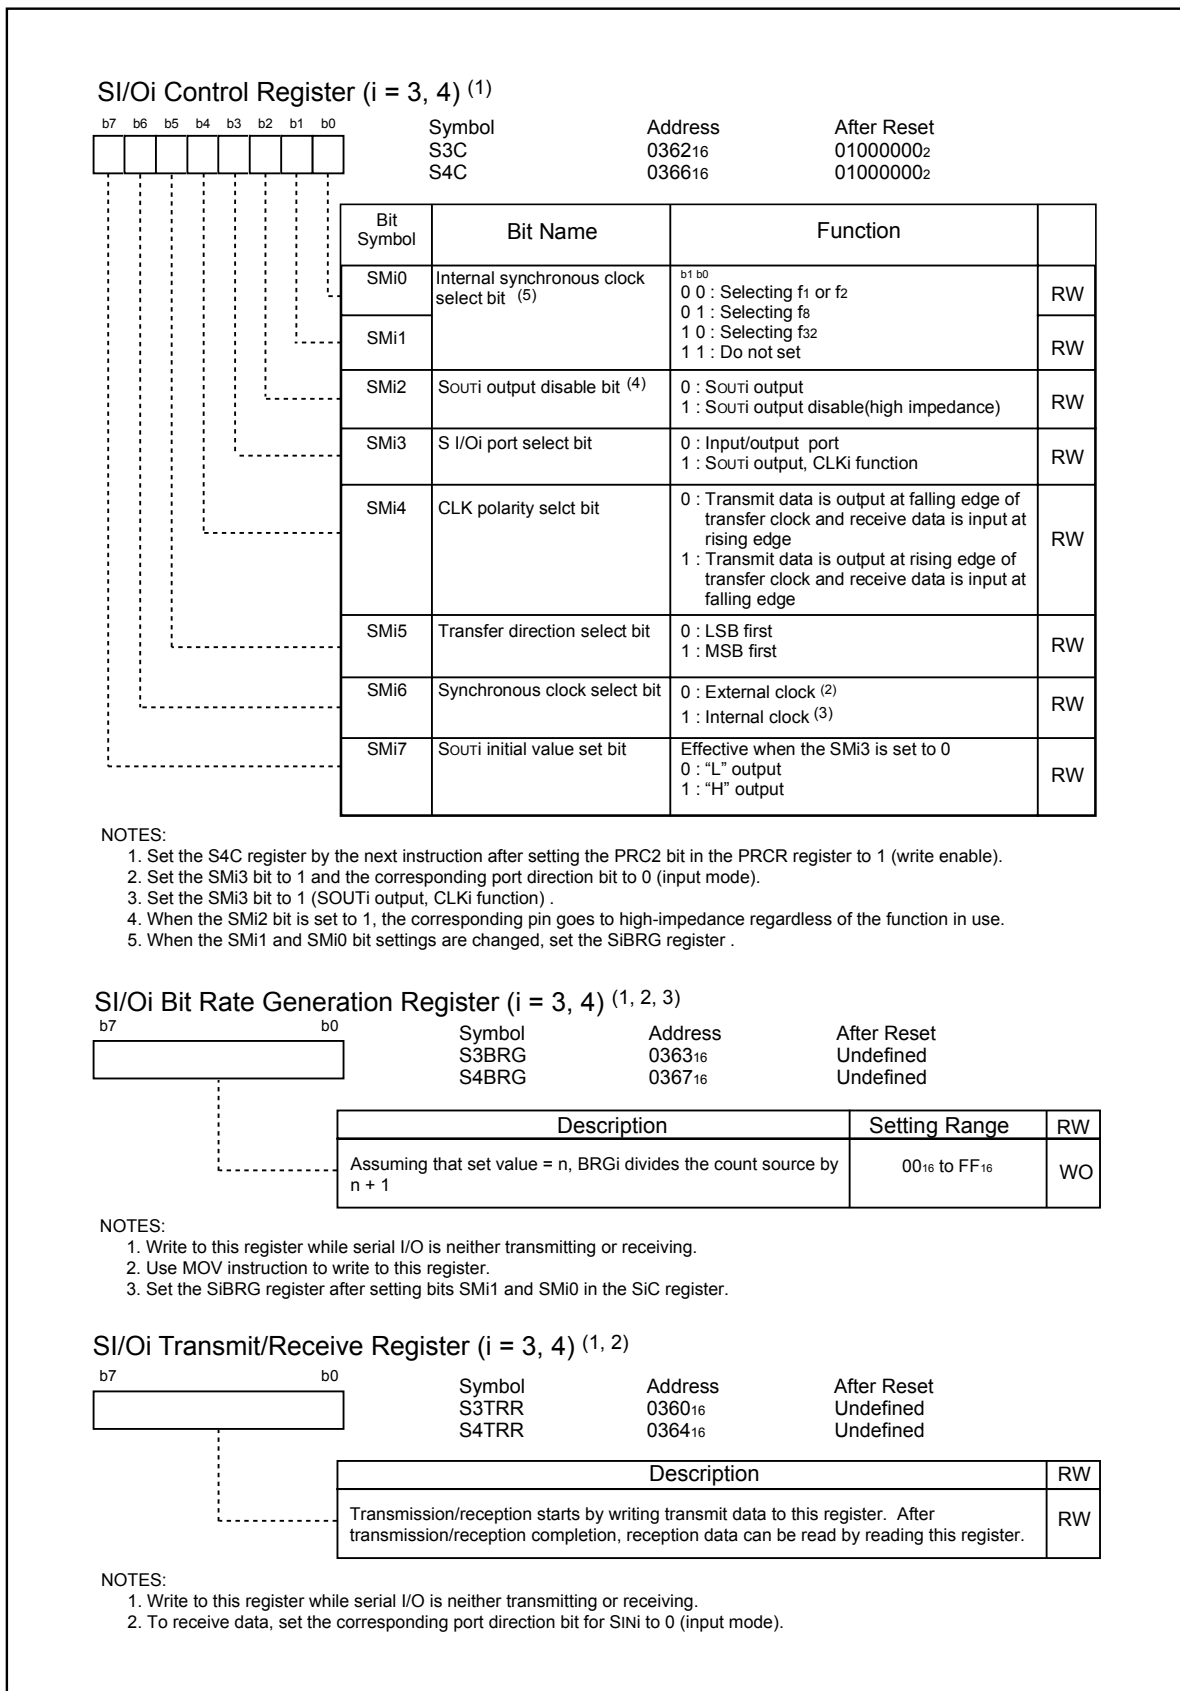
SI/Oi Control Register (i = 3, 4) $^{(1)}$

b7 b6 b5 b4 b3 b2 b1 b0

| Symbol | Address | After Reset |
|---|---|---|
| S3C | $0362_{16}$ | $01000000_2$ |
| S4C | $0366_{16}$ | $01000000_2$ |

| Bit Symbol | Bit Name | Function | |
|---|---|---|---|
| SMi0 | Internal synchronous clock select bit $^{(5)}$ | b1 b0<br>0 0 : Selecting $f_1$ or $f_2$<br>0 1 : Selecting $f_8$<br>1 0 : Selecting $f_{32}$<br>1 1 : Do not set | RW |
| SMi1 | | | RW |
| SMi2 | SOUTi output disable bit $^{(4)}$ | 0 : SOUTi output<br>1 : SOUTi output disable(high impedance) | RW |
| SMi3 | S I/Oi port select bit | 0 : Input/output port<br>1 : SOUTi output, CLKi function | RW |
| SMi4 | CLK polarity selct bit | 0 : Transmit data is output at falling edge of transfer clock and receive data is input at rising edge<br>1 : Transmit data is output at rising edge of transfer clock and receive data is input at falling edge | RW |
| SMi5 | Transfer direction select bit | 0 : LSB first<br>1 : MSB first | RW |
| SMi6 | Synchronous clock select bit | 0 : External clock $^{(2)}$<br>1 : Internal clock $^{(3)}$ | RW |
| SMi7 | SOUTi initial value set bit | Effective when the SMi3 is set to 0<br>0 : "L" output<br>1 : "H" output | RW |

NOTES:
1. Set the S4C register by the next instruction after setting the PRC2 bit in the PRCR register to 1 (write enable).
2. Set the SMi3 bit to 1 and the corresponding port direction bit to 0 (input mode).
3. Set the SMi3 bit to 1 (SOUTi output, CLKi function) .
4. When the SMi2 bit is set to 1, the corresponding pin goes to high-impedance regardless of the function in use.
5. When the SMi1 and SMi0 bit settings are changed, set the SiBRG register .

SI/Oi Bit Rate Generation Register (i = 3, 4) $^{(1, 2, 3)}$

b7 b0

| Symbol | Address | After Reset |
|---|---|---|
| S3BRG | $0363_{16}$ | Undefined |
| S4BRG | $0367_{16}$ | Undefined |

| Description | Setting Range | RW |
|---|---|---|
| Assuming that set value = n, BRGi divides the count source by n + 1 | $00_{16}$ to $FF_{16}$ | WO |

NOTES:
1. Write to this register while serial I/O is neither transmitting or receiving.
2. Use MOV instruction to write to this register.
3. Set the SiBRG register after setting bits SMi1 and SMi0 in the SiC register.

SI/Oi Transmit/Receive Register (i = 3, 4) $^{(1, 2)}$

b7 b0

| Symbol | Address | After Reset |
|---|---|---|
| S3TRR | $0360_{16}$ | Undefined |
| S4TRR | $0364_{16}$ | Undefined |

| Description | RW |
|---|---|
| Transmission/reception starts by writing transmit data to this register. After transmission/reception completion, reception data can be read by reading this register. | RW |

NOTES:
1. Write to this register while serial I/O is neither transmitting or receiving.
2. To receive data, set the corresponding port direction bit for SINi to 0 (input mode).